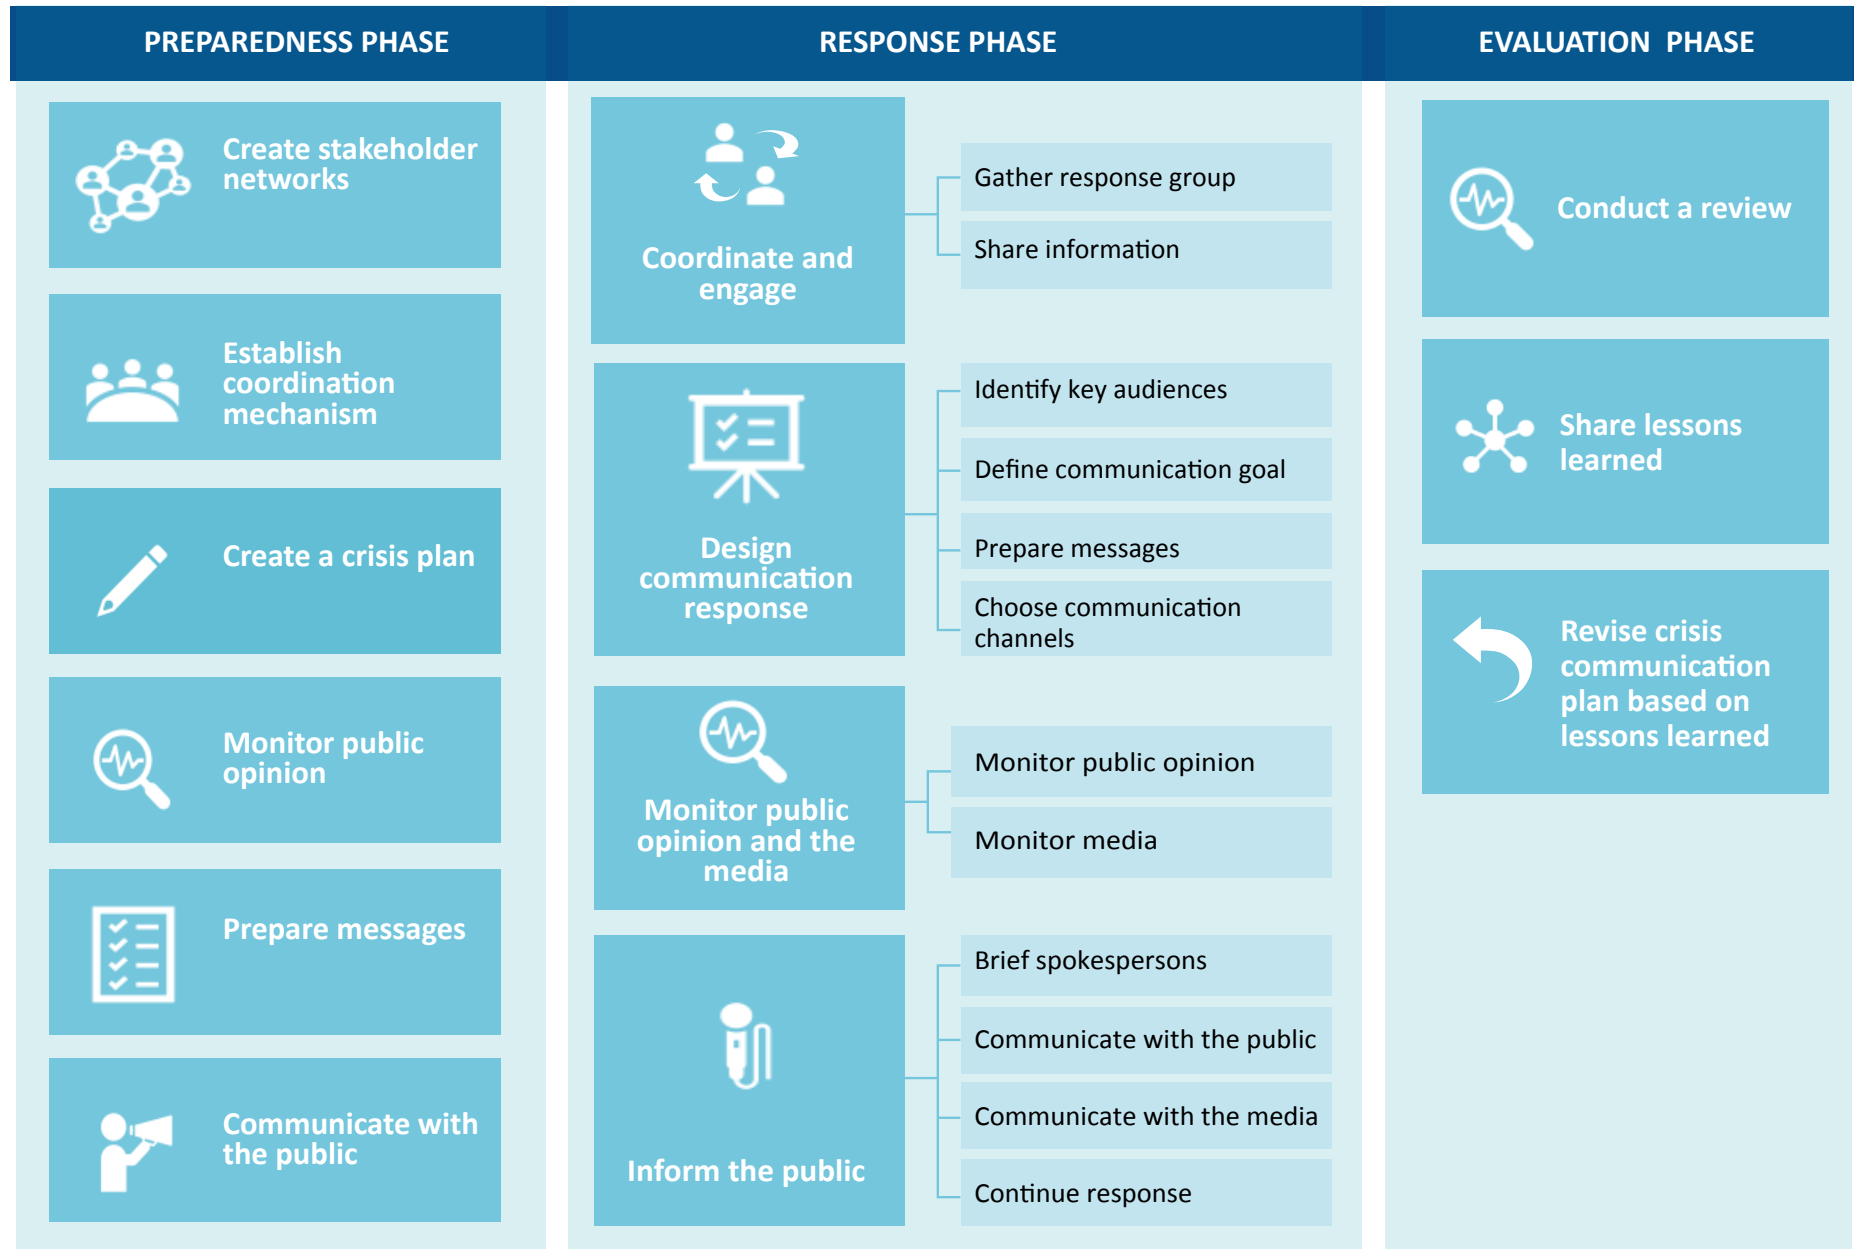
PREPAREDNESS PHASE

Create stakeholder networks

Establish coordination mechanism

Create a crisis plan

Monitor public opinion

Prepare messages

Communicate with the public

RESPONSE PHASE

Coordinate and engage

Gather response group

Share information

Design communication response

Identify key audiences

Define communication goal

Prepare messages

Choose communication channels

Monitor public opinion and the media

Monitor public opinion

Monitor media

Inform the public

Brief spokespersons

Communicate with the public

Communicate with the media

Continue response

EVALUATION PHASE

Conduct a review

Share lessons learned

Revise crisis communication plan based on lessons learned